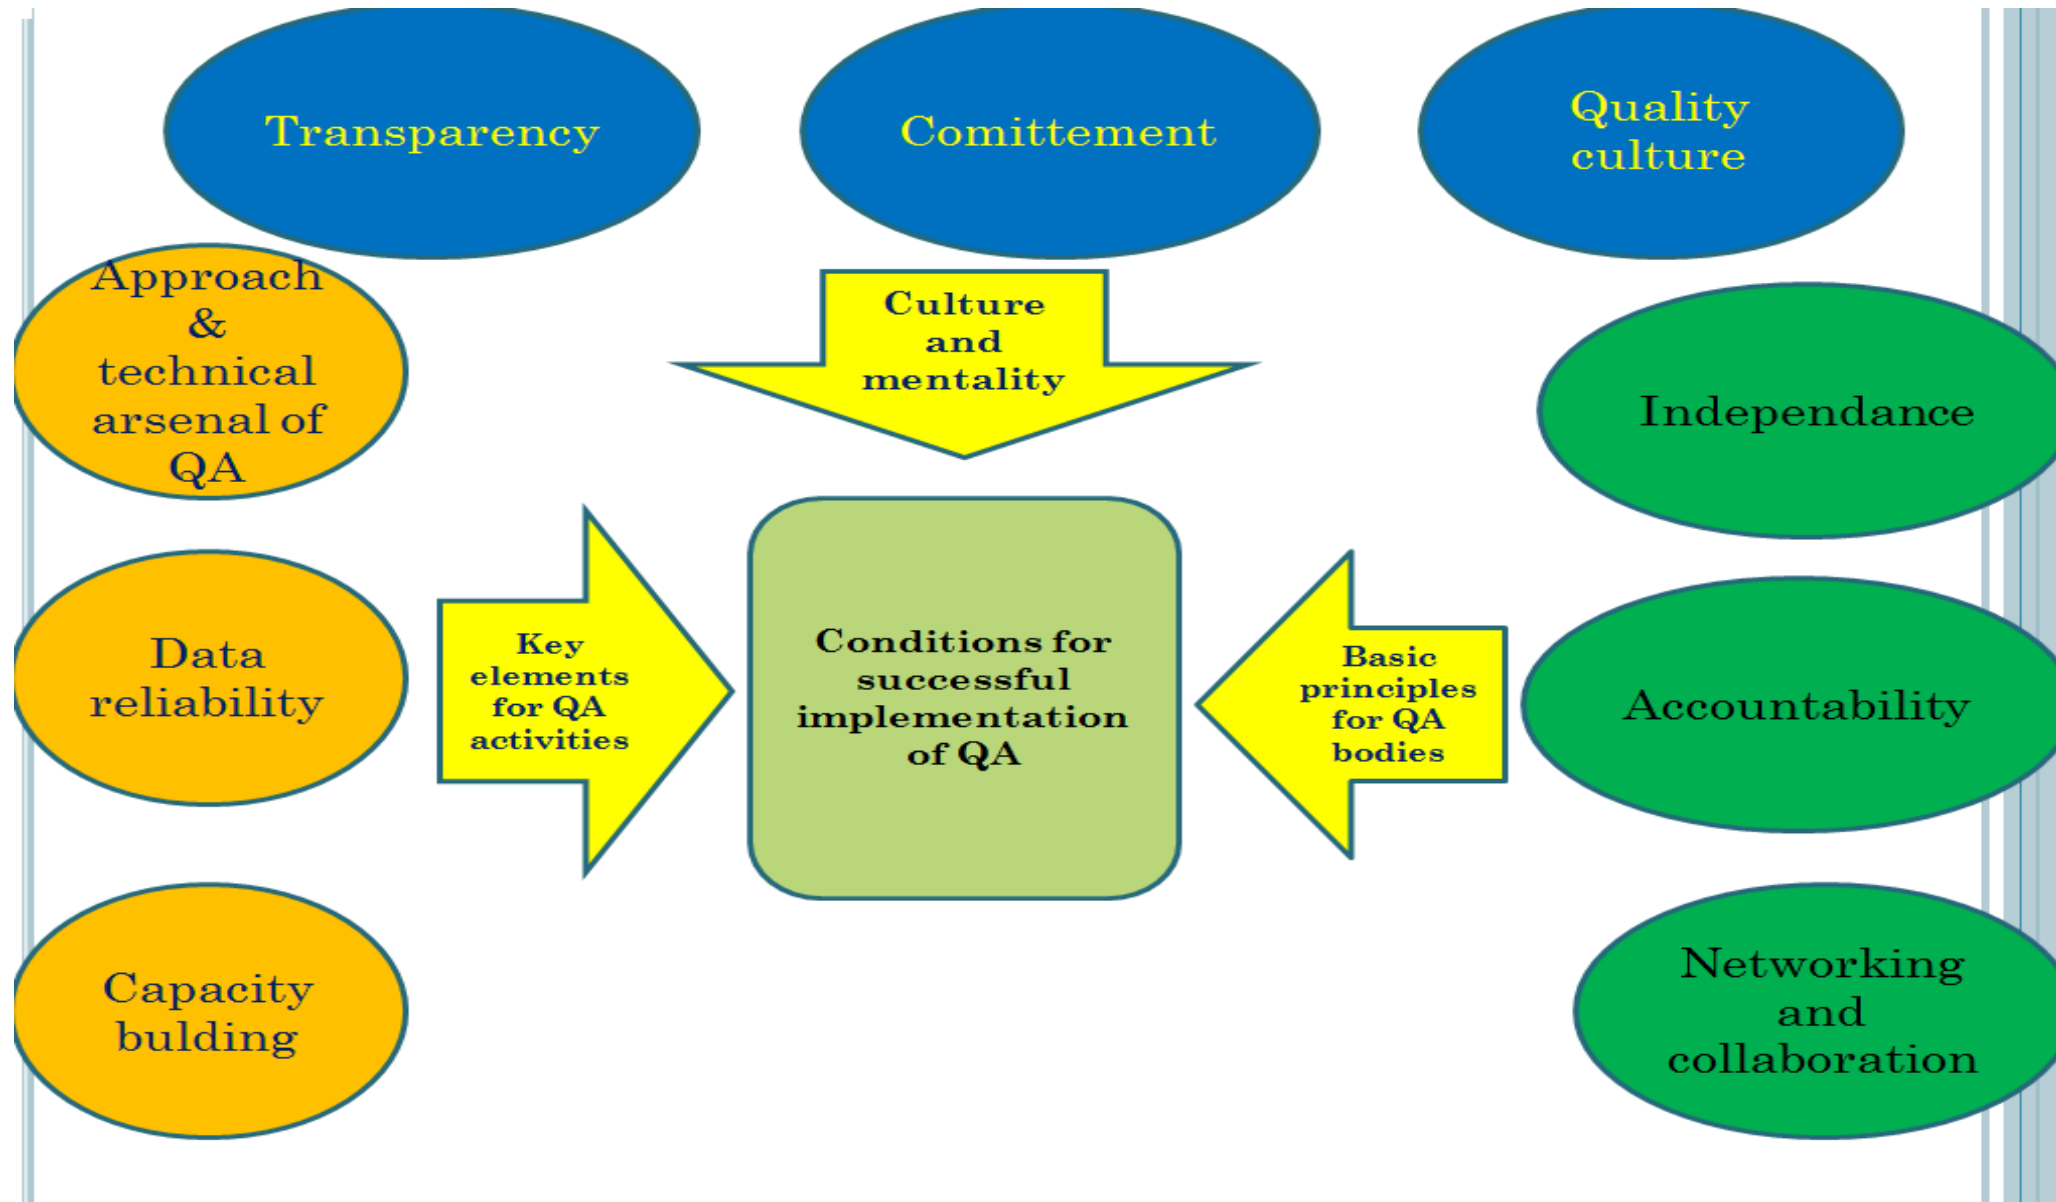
Transparency

Comittement

Quality culture

Approach & technical arsenal of QA

Culture and mentality

Independance

Data reliability

Key elements for QA activities

Conditions for successful implementation of QA

Basic principles for QA bodies

Accountability

Capacity bulding

Networking and collaboration